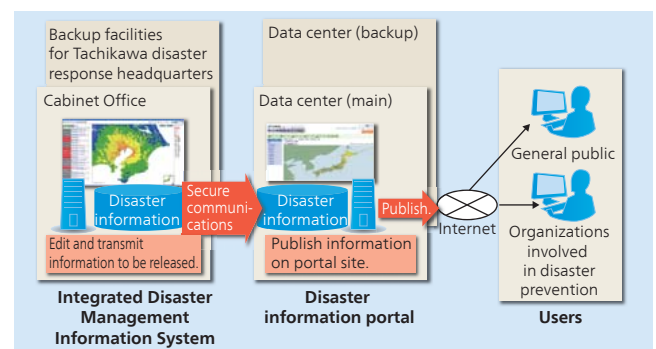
Backup facilities for Tachikawa disaster response headquarters

Cabinet Office

Disaster information

Edit and transmit information to be released.

Secure communications

Data center (backup)

Data center (main)

Disaster information

Publish information on portal site.

Publish.

Internet

General public

Organizations involved in disaster prevention

Integrated Disaster Management Information System

Disaster information portal

Users